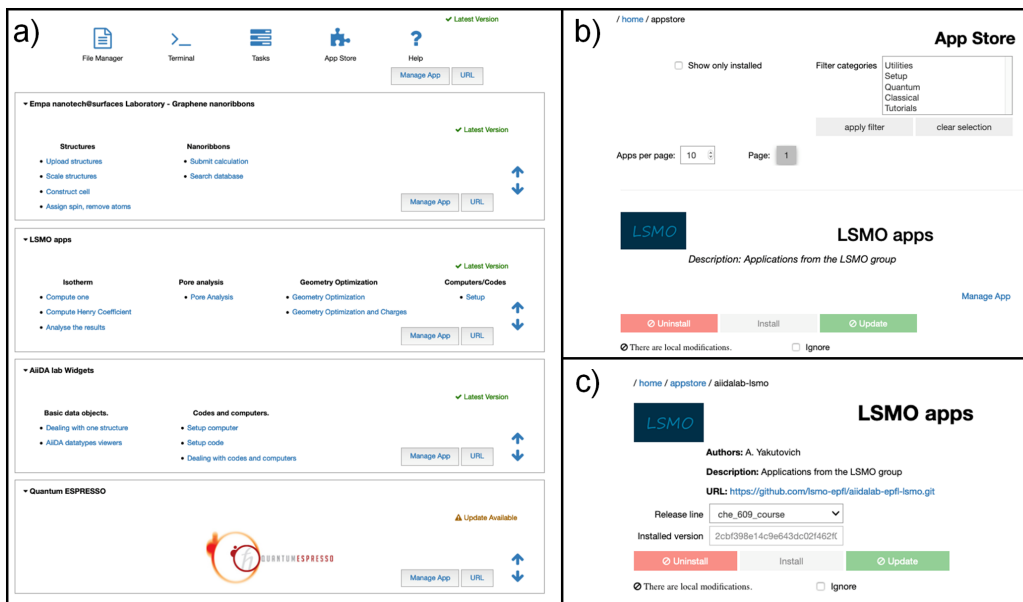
a)

✔ Latest Version

File Manager
Terminal
Tasks
App Store
Help

Manage App
URL

▾ Empa nanotech@surfaces Laboratory - Graphene nanoribbons

✔ Latest Version

Structures
• Upload structures
• Scale structures
• Construct cell
• Assign spin, remove atoms

Nanoribbons
• Submit calculation
• Search database

Manage App
URL

▾ LSMO apps

✔ Latest Version

Isotherm
• Compute one
• Compute Henry Coefficient
• Analyse the results

Pore analysis
• Pore Analysis

Geometry Optimization
• Geometry Optimization
• Geometry Optimization and Charges

Computers/Codes
• Setup

Manage App
URL

▾ AiiDA lab Widgets

✔ Latest Version

Basic data objects.
• Dealing with one structure
• AiiDA datatypes viewers

Codes and computers.
• Setup computer
• Setup code
• Dealing with codes and computers

Manage App
URL

▾ Quantum ESPRESSO

⚠ Update Available

QUANTUMESPRESSO

Manage App
URL

b)

/ home / appstore

App Store

Show only installed

Filter categories
Utilities
Setup
Quantum
Classical
Tutorials

apply filter
clear selection

Apps per page: 10
Page: 1

LSMO

LSMO apps

Description: Applications from the LSMO group

Manage App

⊘ Uninstall
Install
⊘ Update

⊘ There are local modifications.
Ignore

c)

/ home / appstore / aiidalab-lsmo

LSMO

LSMO apps

Authors: A. Yakutovich

Description: Applications from the LSMO group

URL: https://github.com/lsmo-epfl/aiidalab-epfl-lsmo.git

Release line che_609_course

Installed version 2cbf398e14c9e643dc02f462f(

⊘ Uninstall
Install
⊘ Update

⊘ There are local modifications.
Ignore